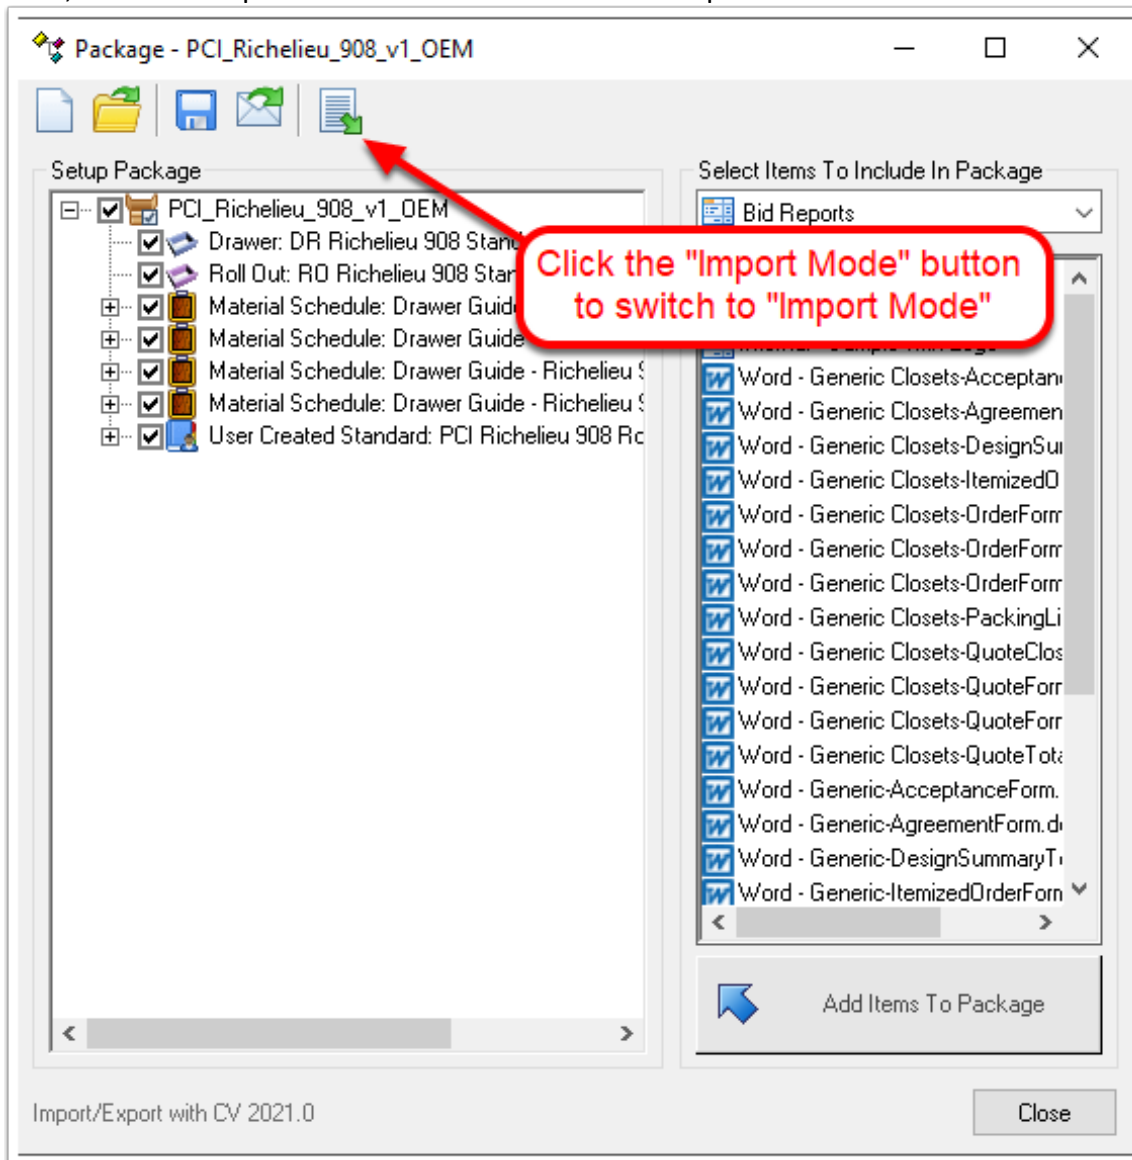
Package - PCI_Richelieu_908_v1_OEM

Setup Package

PCI_Richelieu_908_v1_OEM
Drawer: DR Richelieu 908 Stan
Roll Out: RO Richelieu 908 Star
Material Schedule: Drawer Guid
Material Schedule: Drawer Guide
Material Schedule: Drawer Guide - Richelieu
Material Schedule: Drawer Guide - Richelieu
User Created Standard: PCI Richelieu 908 R

Select Items To Include In Package

Bid Reports

Click the "Import Mode" button to switch to "Import Mode"

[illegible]
Word - Generic Closets-Acceptan
Word - Generic Closets-Agreemen
Word - Generic Closets-DesignSu
Word - Generic Closets-ItemizedO
Word - Generic Closets-OrderForm
Word - Generic Closets-OrderForm
Word - Generic Closets-OrderForm
Word - Generic Closets-PackingLi
Word - Generic Closets-QuoteClos
Word - Generic Closets-QuoteForr
Word - Generic Closets-QuoteForr
Word - Generic Closets-QuoteTot
Word - Generic-AcceptanceForm.
Word - Generic-AgreementForm.d
Word - Generic-DesignSummaryT
Word - Generic-ItemizedOrderForm

Add Items To Package

Import/Export with CV 2021.0

Close